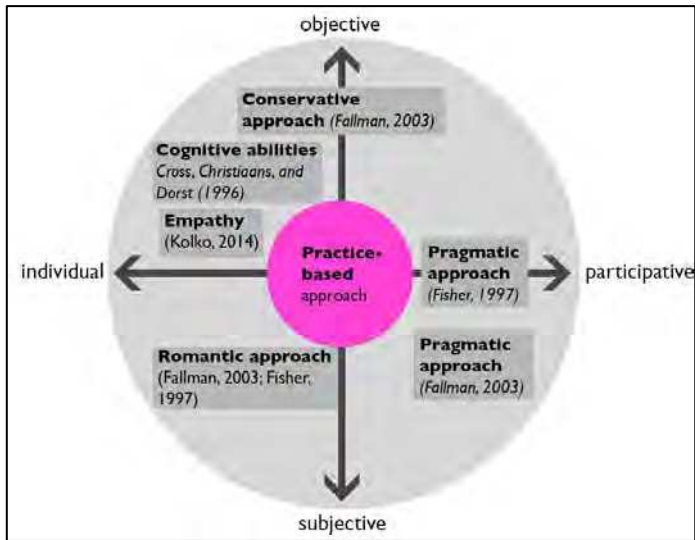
objective

Conservative approach (Fallman, 2003)

Cognitive abilities
Cross, Christiaans, and Dorst (1996)

Empathy
(Kolko, 2014)

individual

Practice-based approach

Pragmatic approach
(Fisher, 1997)

participative

Romantic approach
(Fallman, 2003; Fisher, 1997)

Pragmatic approach
(Fallman, 2003)

subjective